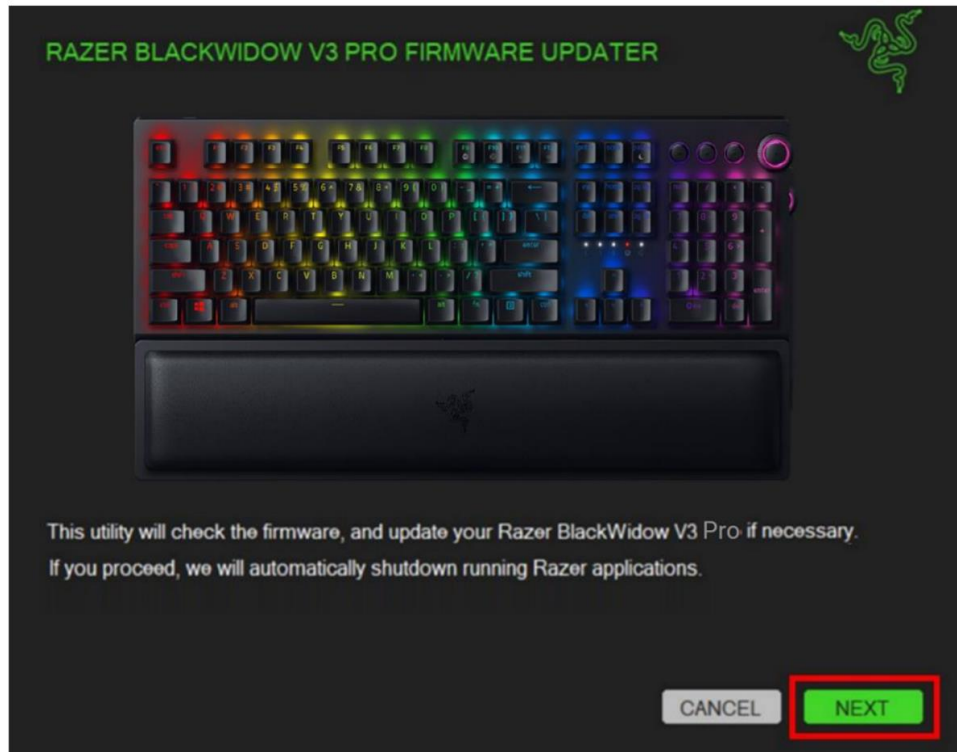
RAZER BLACKWIDOW V3 PRO FIRMWARE UPDATER

This utility will check the firmware, and update your Razer BlackWidow V3 Pro if necessary.

If you proceed, we will automatically shutdown running Razer applications.

CANCEL

NEXT